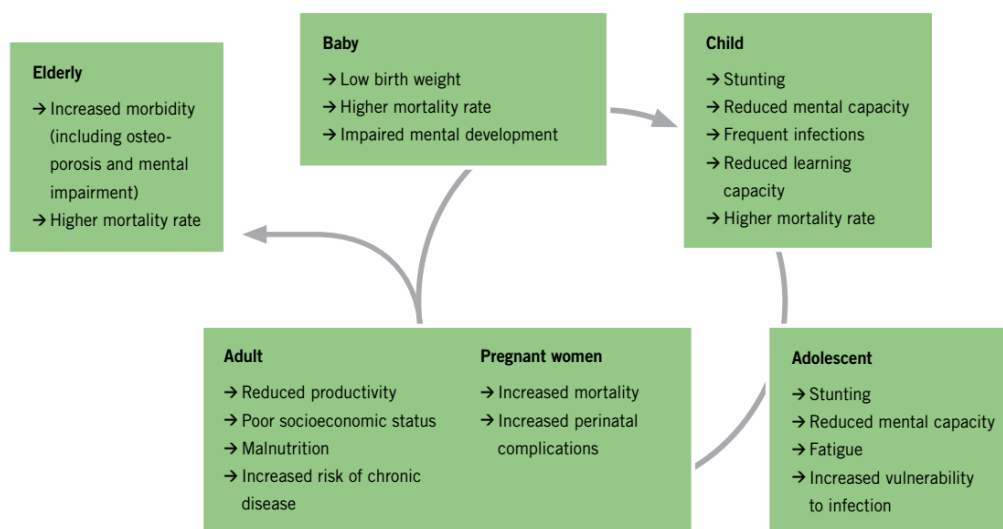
Elderly
→ Increased morbidity (including osteoporosis and mental impairment)
→ Higher mortality rate

Baby
→ Low birth weight
→ Higher mortality rate
→ Impaired mental development

Child
→ Stunting
→ Reduced mental capacity
→ Frequent infections
→ Reduced learning capacity
→ Higher mortality rate

Adult
→ Reduced productivity
→ Poor socioeconomic status
→ Malnutrition
→ Increased risk of chronic disease

Pregnant women
→ Increased mortality
→ Increased perinatal complications

Adolescent
→ Stunting
→ Reduced mental capacity
→ Fatigue
→ Increased vulnerability to infection